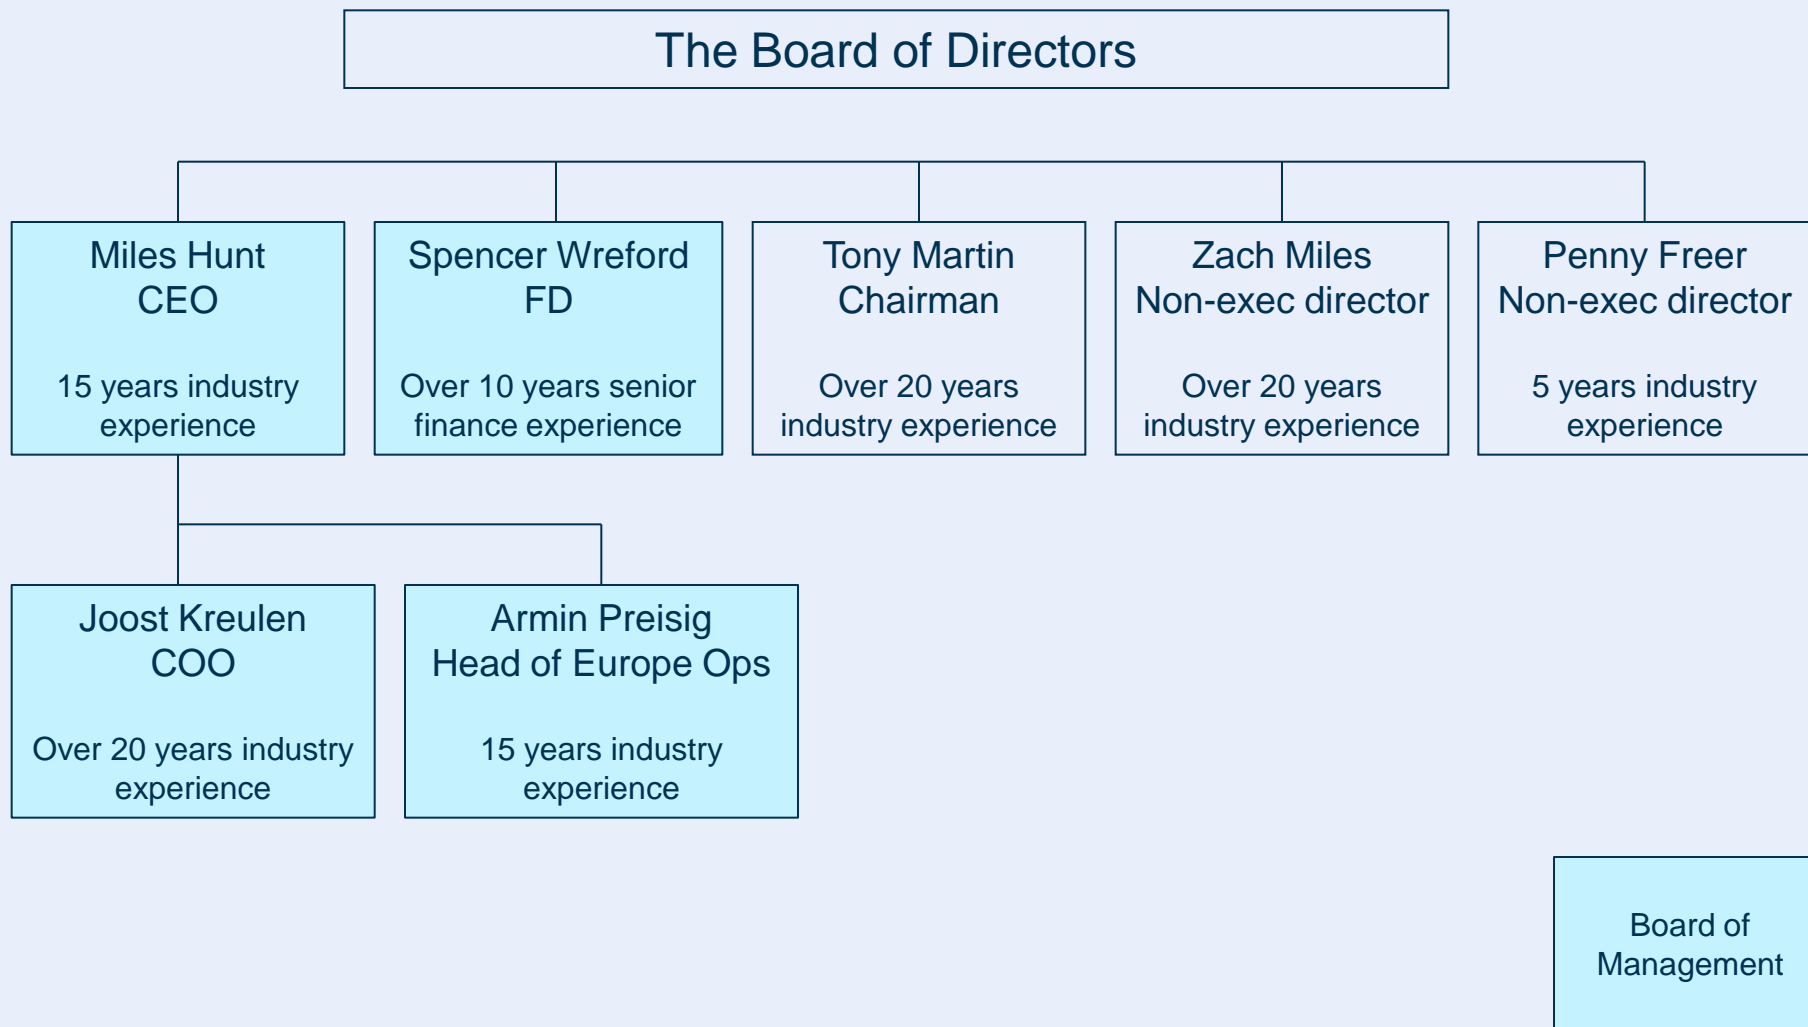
The Board of Directors

Miles Hunt
CEO

15 years industry experience

Spencer Wreford
FD

Over 10 years senior finance experience

Tony Martin
Chairman

Over 20 years industry experience

Zach Miles
Non-exec director

Over 20 years industry experience

Penny Freer
Non-exec director

5 years industry experience

Joost Kreulen
COO

Over 20 years industry experience

Armin Preisig
Head of Europe Ops

15 years industry experience

Board of Management